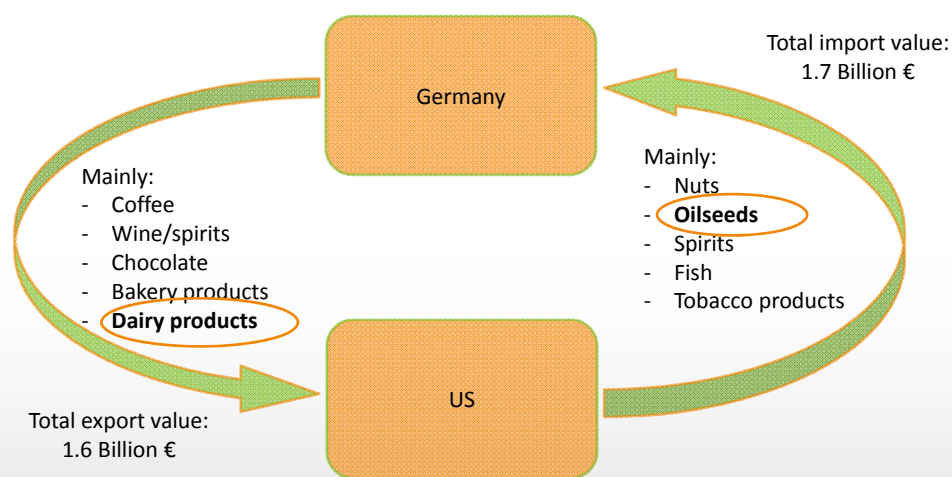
Total import value:
1.7 Billion €

Germany

Mainly:
- Coffee
- Wine/spirits
- Chocolate
- Bakery products
- **Dairy products**

Mainly:
- Nuts
- **Oilseeds**
- Spirits
- Fish
- Tobacco products

US

Total export value:
1.6 Billion €